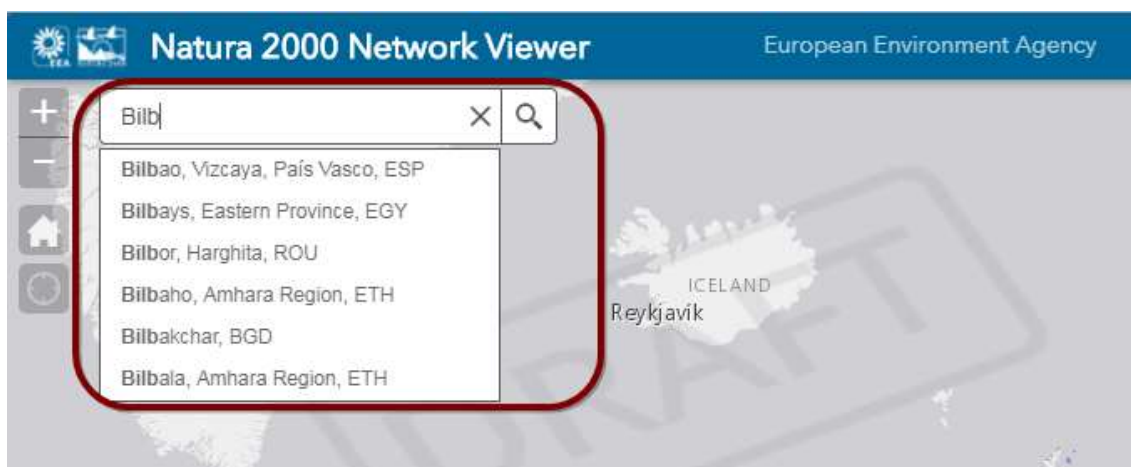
Natura 2000 Network Viewer

European Environment Agency

+
−

Bilb

Bilbao, Vizcaya, País Vasco, ESP
Bilbays, Eastern Province, EGY
Bilbor, Harghita, ROU
Bilbaho, Amhara Region, ETH
Bilbakchar, BGD
Bilbala, Amhara Region, ETH

ICELAND
Reykjavik

DRAFT